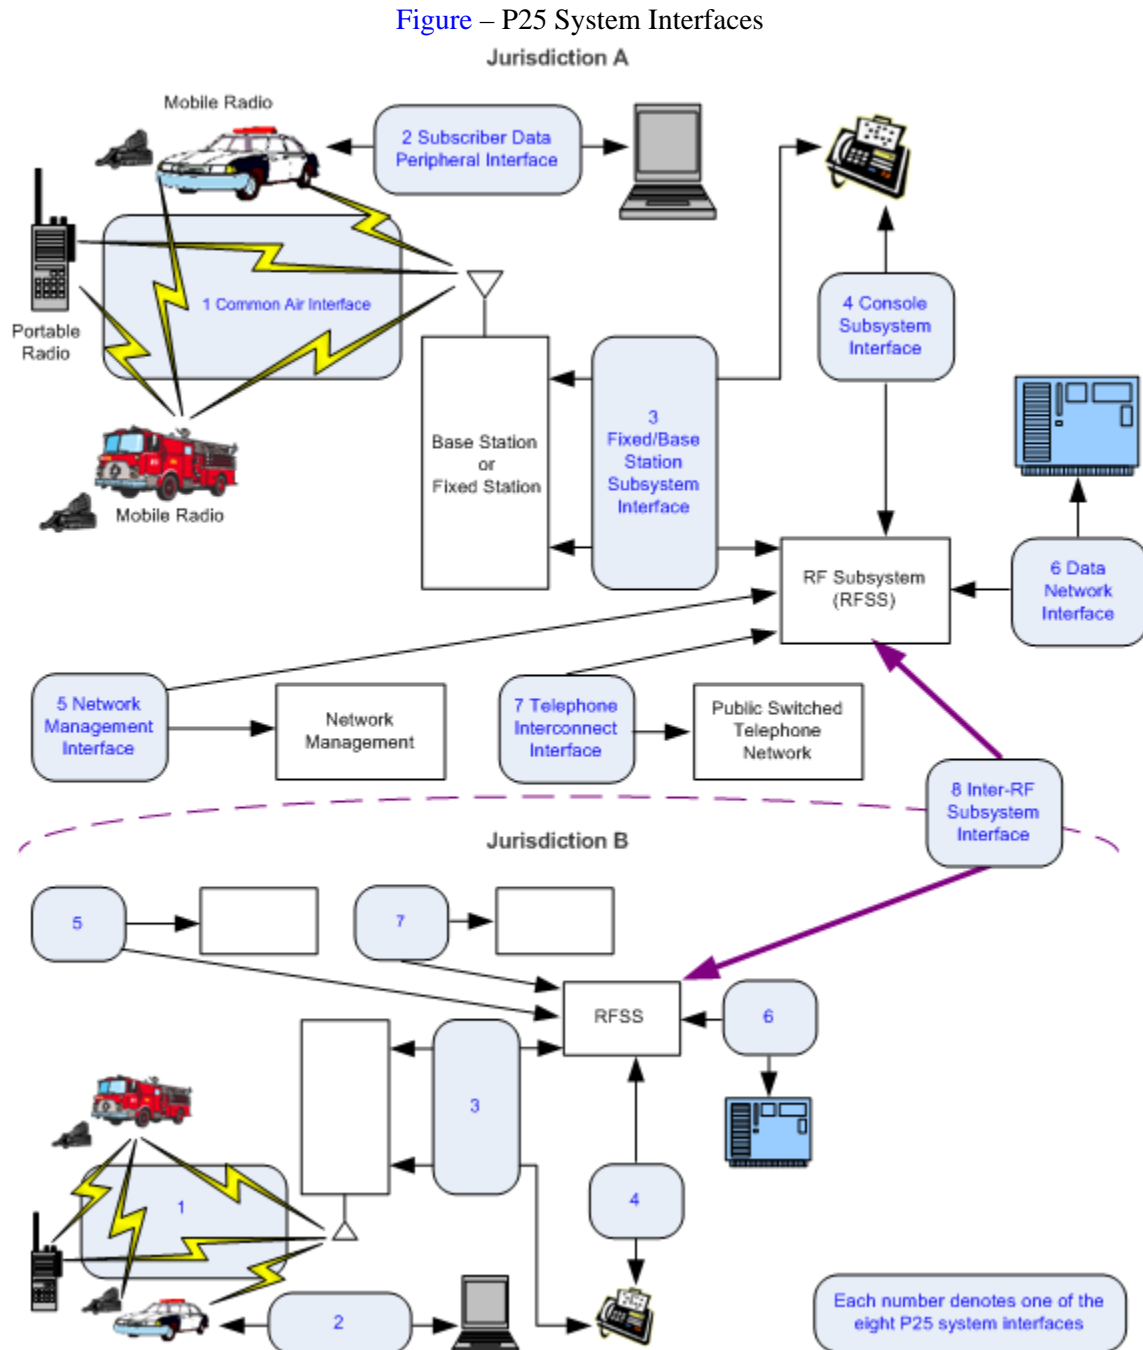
Figure – P25 System Interfaces

Jurisdiction A

Mobile Radio

2 Subscriber Data Peripheral Interface

Portable Radio

1 Common Air Interface

4 Console Subsystem Interface

Base Station or Fixed Station

3 Fixed/Base Station Subsystem Interface

Mobile Radio

RF Subsystem (RFSS)

6 Data Network Interface

5 Network Management Interface

Network Management

7 Telephone Interconnect Interface

Public Switched Telephone Network

8 Inter-RF Subsystem Interface

Jurisdiction B

5

7

RFSS

6

3

1

4

2

Each number denotes one of the eight P25 system interfaces